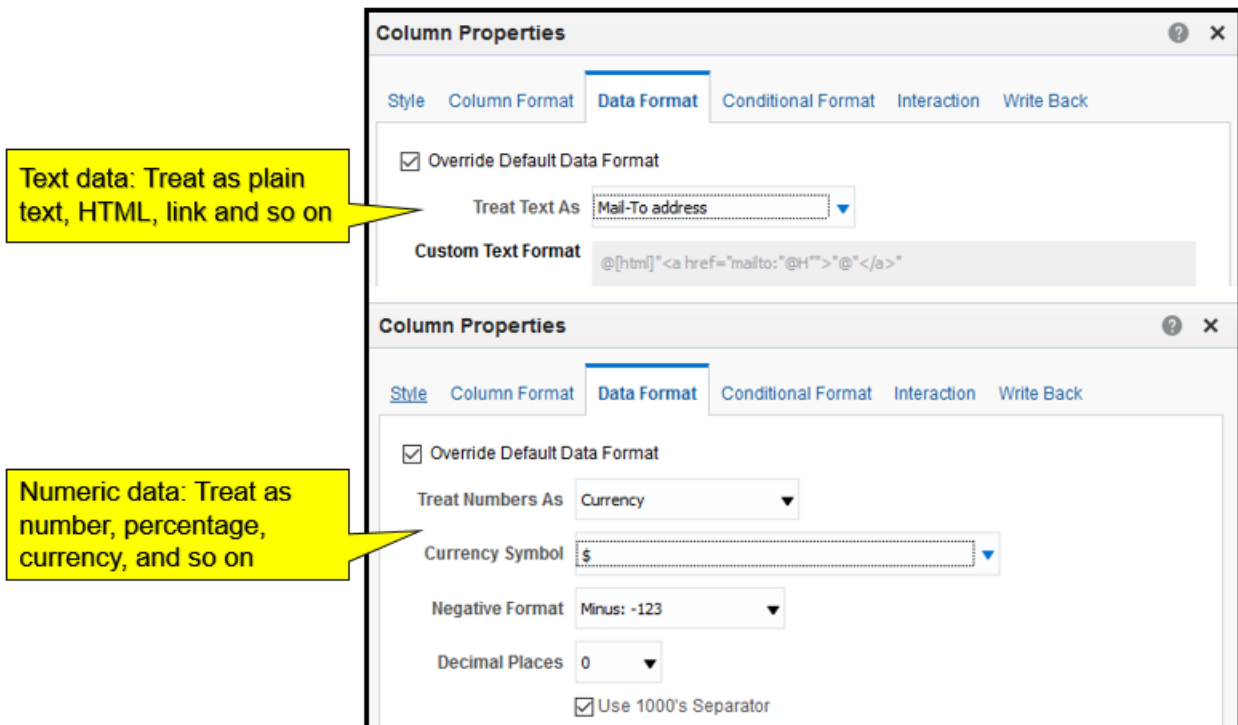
Text data: Treat as plain text, HTML, link and so on

Column Properties

Style Column Format Data Format Conditional Format Interaction Write Back

Override Default Data Format

Treat Text As Mail-To address

Custom Text Format @[html]"<a href="mailto:"@H"">"@"</a>"

Numeric data: Treat as number, percentage, currency, and so on

Column Properties

Style Column Format Data Format Conditional Format Interaction Write Back

Override Default Data Format

Treat Numbers As Currency

Currency Symbol $

Negative Format Minus: -123

Decimal Places 0

Use 1000's Separator